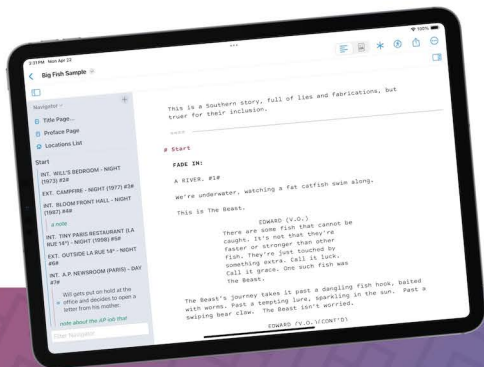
2:31 PM Mon Apr 22
100%
Big Fish Sample
Navigator
Title Page...
Preface Page
Locations List
Start
INT. WILL'S BEDROOM - NIGHT (1973) #2#
EXT. CAMPFIRE - NIGHT (1977) #3#
INT. BLOOM FRONT HALL - NIGHT (1987) #4#
a note
INT. TINY PARIS RESTAURANT (LA RUE 14°) - NIGHT (1998) #5#
EXT. OUTSIDE LA RUE 14° - NIGHT #6#
INT. A.P. NEWSROOM (PARIS) - DAY #7#
Will gets put on hold at the office and decides to open a letter from his mother.
note about the AP cab that
Filter Navigator

This is a Southern story, full of lies and fabrications, but truer for their inclusion.

# Start

FADE IN:

A RIVER. #1#

We're underwater, watching a fat catfish swim along.

This is The Beast.

EDWARD (V.O.)
There are some fish that cannot be caught. It's not that they're faster or stronger than other fish. They're just touched by something extra. Call it luck. Call it grace. One such fish was The Beast.

The Beast's journey takes it past a dangling fish hook, baited with worms. Past a tempting lure, sparkling in the sun. Past a swiping bear claw. The Beast isn't worried.

EDWARD (V.O.)(CONT'D)